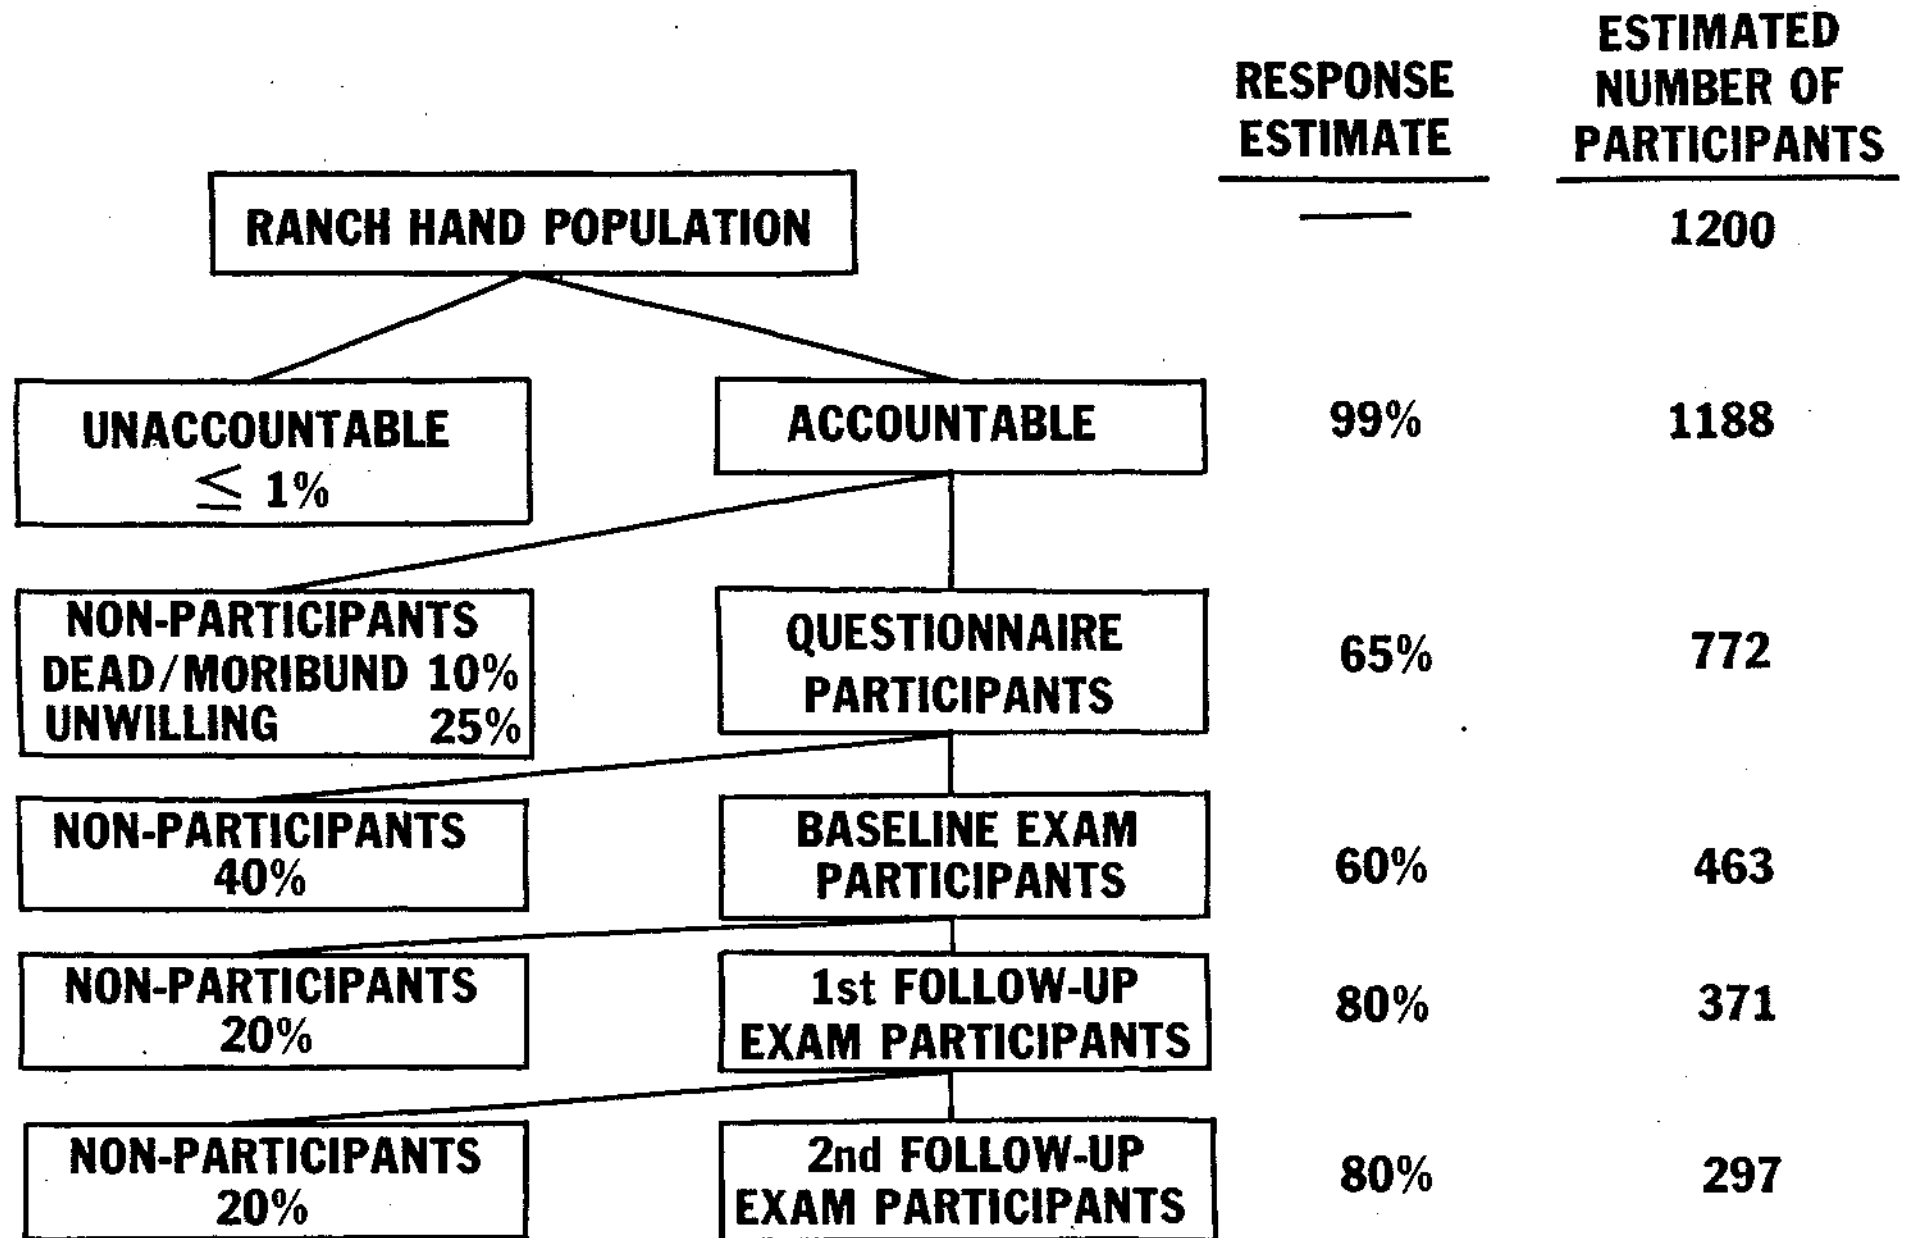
RESPONSE ESTIMATE

ESTIMATED NUMBER OF PARTICIPANTS

RANCH HAND POPULATION

—

1200

UNACCOUNTABLE $\leq$ 1%

ACCOUNTABLE

99%

1188

NON-PARTICIPANTS
DEAD/MORIBUND 10%
UNWILLING 25%

QUESTIONNAIRE PARTICIPANTS

65%

772

NON-PARTICIPANTS 40%

BASELINE EXAM PARTICIPANTS

60%

463

NON-PARTICIPANTS 20%

1st FOLLOW-UP EXAM PARTICIPANTS

80%

371

NON-PARTICIPANTS 20%

2nd FOLLOW-UP EXAM PARTICIPANTS

80%

297